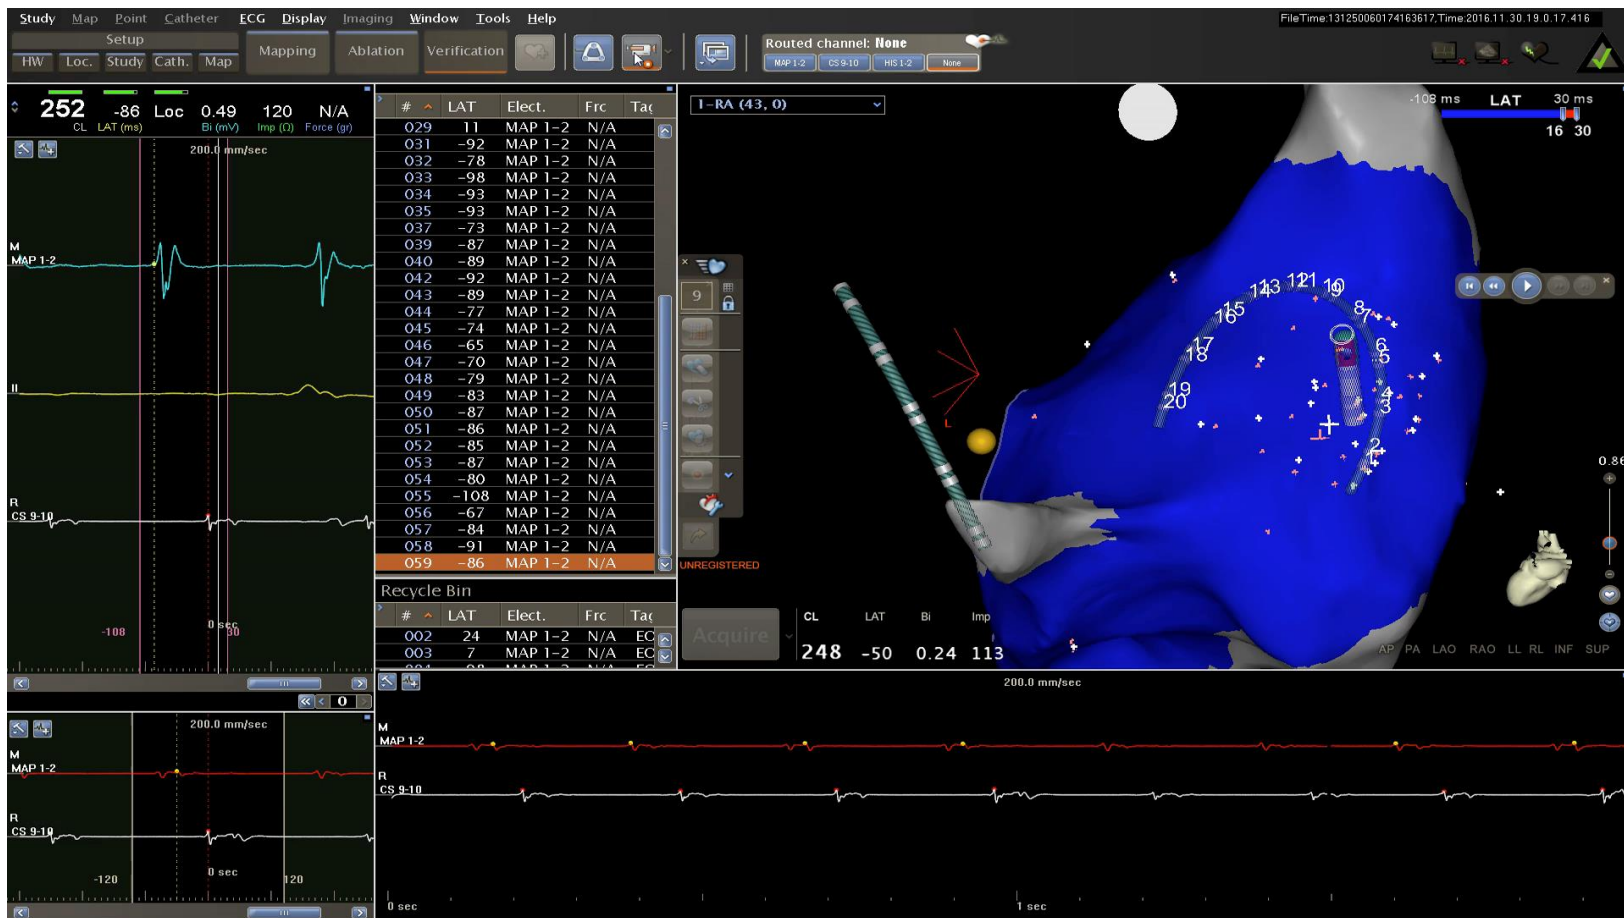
Study Map Point Catheter ECG Display Imaging Window Tools Help

FileTime:131250060174163617,Time:2016.11.30.19.0.17.416

Setup
HW Loc. Study Cath. Map
Mapping Ablation Verification

Routed channel: None
MAP 1-2 CS 9-10 HIS 1-2 None

252 CL -86 LAT (ms) Loc 0.49 Bi (mV) 120 Imp (Ω) N/A Force (gr)

200.0 mm/sec

M
MAP 1-2
II
R
CS 9-10

-108 0 sec 30

| # | LAT | Elect. | Frc | Tag |
|---|---|---|---|---|
| 029 | 11 | MAP 1-2 | N/A | |
| 031 | -92 | MAP 1-2 | N/A | |
| 032 | -78 | MAP 1-2 | N/A | |
| 033 | -98 | MAP 1-2 | N/A | |
| 034 | -93 | MAP 1-2 | N/A | |
| 035 | -93 | MAP 1-2 | N/A | |
| 037 | -73 | MAP 1-2 | N/A | |
| 039 | -87 | MAP 1-2 | N/A | |
| 040 | -89 | MAP 1-2 | N/A | |
| 042 | -92 | MAP 1-2 | N/A | |
| 043 | -89 | MAP 1-2 | N/A | |
| 044 | -77 | MAP 1-2 | N/A | |
| 045 | -74 | MAP 1-2 | N/A | |
| 046 | -65 | MAP 1-2 | N/A | |
| 047 | -70 | MAP 1-2 | N/A | |
| 048 | -79 | MAP 1-2 | N/A | |
| 049 | -83 | MAP 1-2 | N/A | |
| 050 | -87 | MAP 1-2 | N/A | |
| 051 | -86 | MAP 1-2 | N/A | |
| 052 | -85 | MAP 1-2 | N/A | |
| 053 | -87 | MAP 1-2 | N/A | |
| 054 | -80 | MAP 1-2 | N/A | |
| 055 | -108 | MAP 1-2 | N/A | |
| 056 | -67 | MAP 1-2 | N/A | |
| 057 | -84 | MAP 1-2 | N/A | |
| 058 | -91 | MAP 1-2 | N/A | |
| 059 | -86 | MAP 1-2 | N/A | |

Recycle Bin

| # | LAT | Elect. | Frc | Tag |
|---|---|---|---|---|
| 002 | 24 | MAP 1-2 | N/A | EC |
| 003 | 7 | MAP 1-2 | N/A | EC |

1-RA (43, 0)

-108 ms LAT 30 ms
16 30

9

UNREGISTERED

L

143 121 19 15 16 8 7 17 18 6 5 19 20 4 3 2 1

0.86

Acquire

CL LAT Bi Imp
248 -50 0.24 113

AP PA LAO RAO LL RL INF SUP

200.0 mm/sec
M
MAP 1-2
R
CS 9-10
-120 0 sec 120

200.0 mm/sec
M
MAP 1-2
R
CS 9-10
0 sec 1 sec